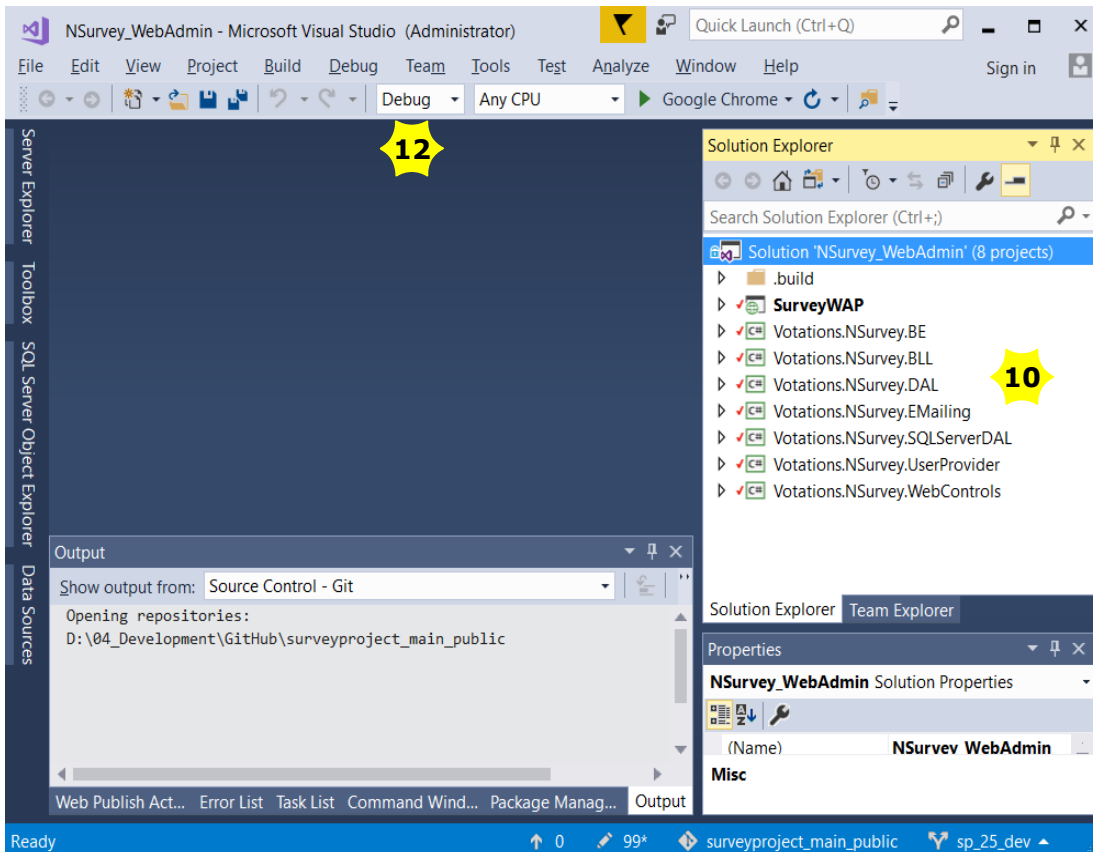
NSurvey_WebAdmin - Microsoft Visual Studio (Administrator)

Quick Launch (Ctrl+Q)

File Edit View Project Build Debug Team Tools Test Analyze Window Help

Sign in

Debug Any CPU Google Chrome

12

Server Explorer Toolbox SQL Server Object Explorer Data Sources

Solution Explorer

Search Solution Explorer (Ctrl+;)

Solution 'NSurvey_WebAdmin' (8 projects)
.build
SurveyWAP
Votations.NSurvey.BE
Votations.NSurvey.BLL
Votations.NSurvey.DAL
Votations.NSurvey.EMailing
Votations.NSurvey.SQLServerDAL
Votations.NSurvey.UserProvider
Votations.NSurvey.WebControls

10

Solution Explorer Team Explorer

Output

Show output from: Source Control - Git

Opening repositories:
D:\04_Development\GitHub\surveyproject_main_public

Web Publish Act... Error List Task List Command Wind... Package Manag... Output

Properties

NSurvey_WebAdmin Solution Properties

(Name) NSurvey_WebAdmin

Misc

Ready 0 99* surveyproject_main_public sp_25_dev